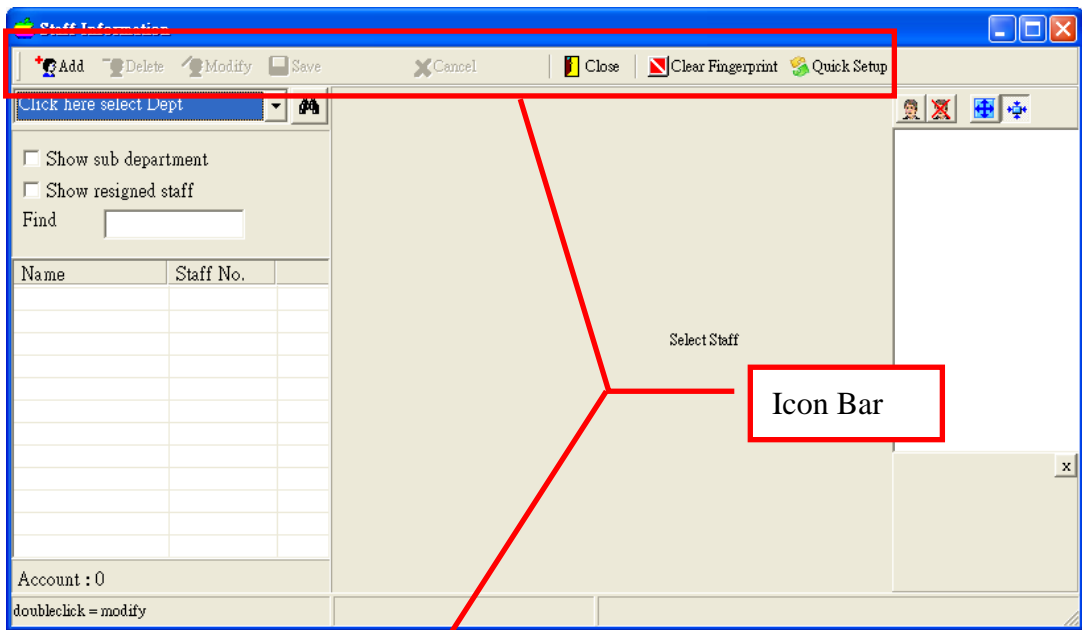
Staff Information

Add Delete Modify Save Cancel Close Clear Fingerprint Quick Setup

Click here select Dept

Show sub department

Show resigned staff

Find

| Name | Staff No. | |
|---|---|---|
| | | |

Account : 0

doubleclick = modify

Select Staff

Icon Bar

x